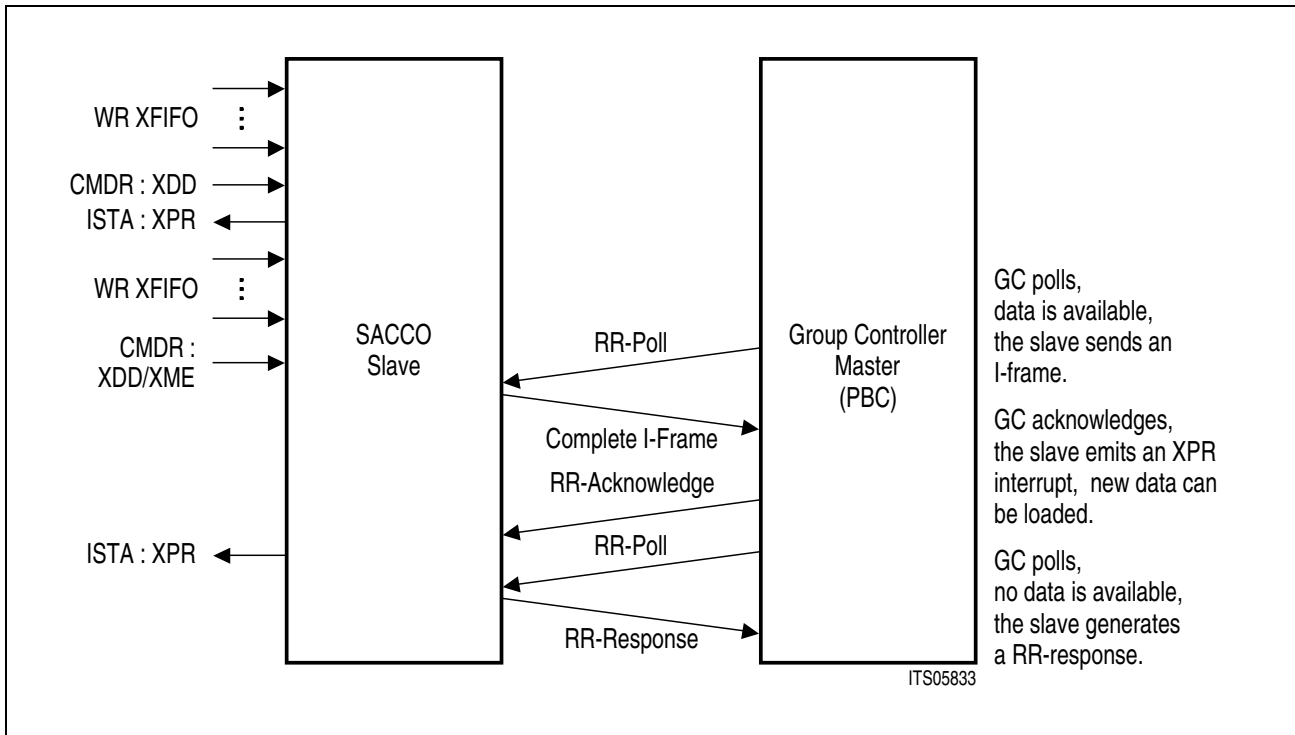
WR XFIFO ⋮

CMDR : XDD

ISTA : XPR

WR XFIFO ⋮

CMDR : XDD/XME

SACCO Slave

RR-Poll

Complete I-Frame

RR-Acknowledge

RR-Poll

RR-Response

ISTA : XPR

Group Controller Master (PBC)

GC polls, data is available, the slave sends an I-frame.

GC acknowledges, the slave emits an XPR interrupt, new data can be loaded.

GC polls, no data is available, the slave generates a RR-response.

ITS05833